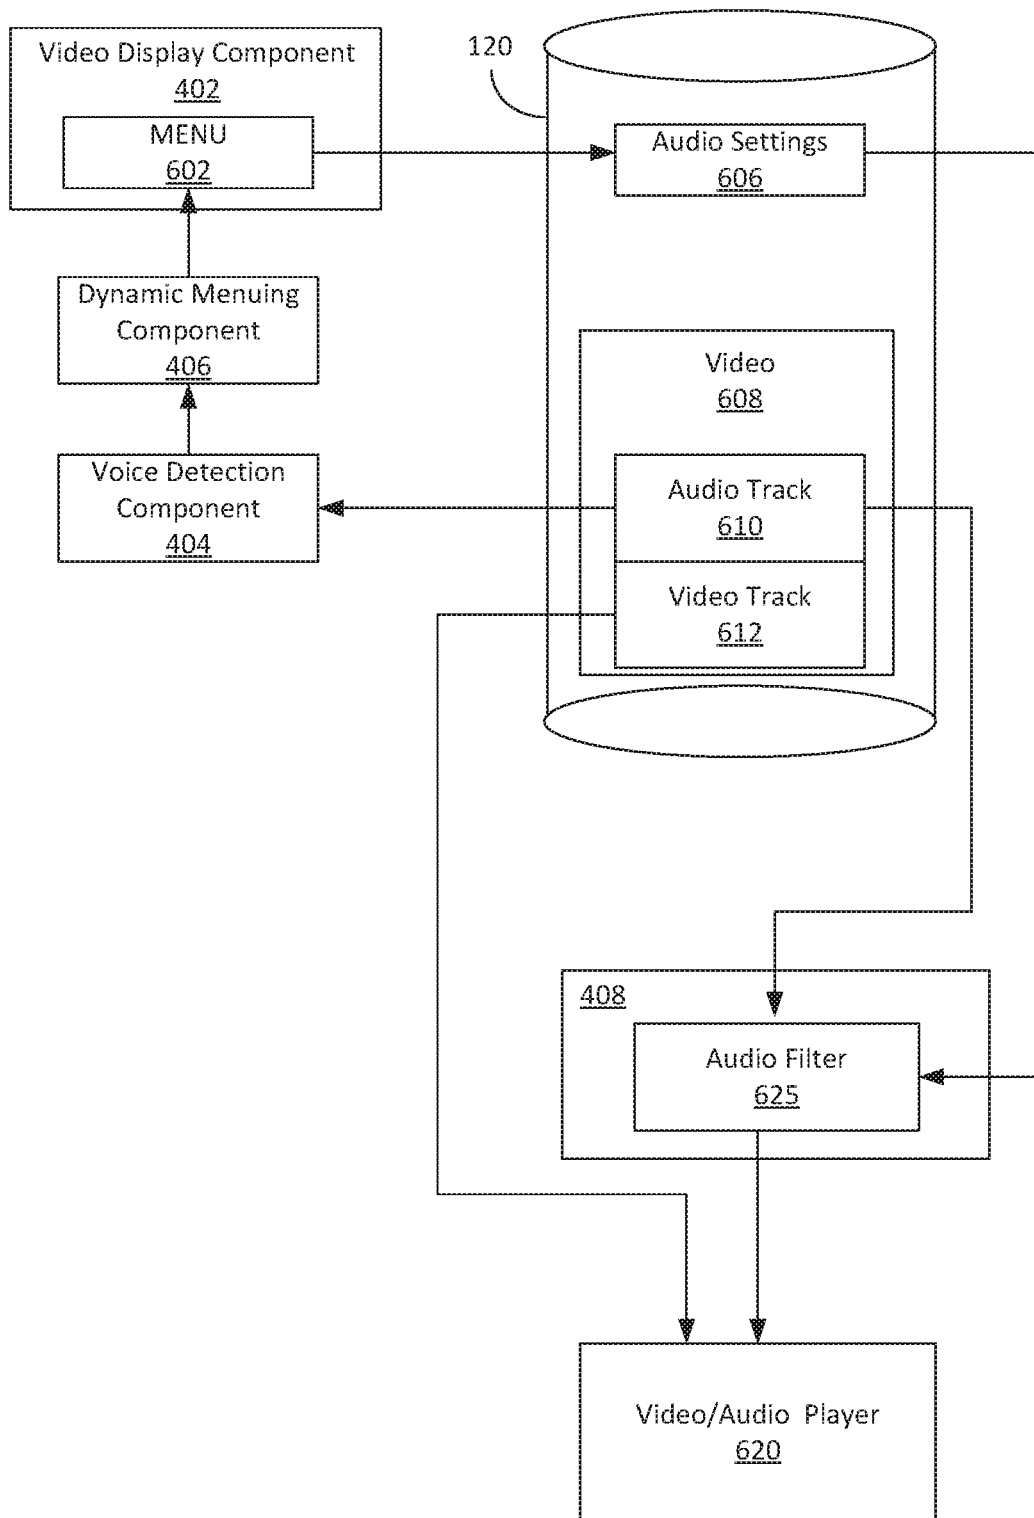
Video Display Component
402

MENU
602

120

Audio Settings
606

Dynamic Menuing Component
406

Video
608

Voice Detection Component
404

Audio Track
610

Video Track
612

408

Audio Filter
625

Video/Audio Player
620